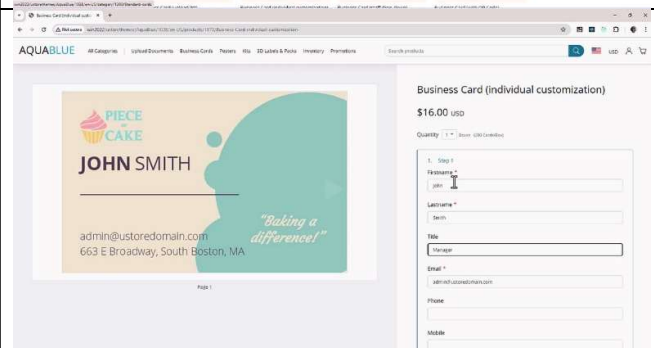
Business Card (individual custo ×

AQUABLUE All Categories Upload Documents Business Cards Posters Kits 3D Labels & Packs Inventory Promotions Search products USD

PIECE of CAKE

JOHN SMITH

"Baking a difference!"

admin@ustoredomain.com
663 E Broadway, South Boston, MA

Page 1

Business Card (individual customization)

$16.00 USD

Quantity 1

1. Step 1

Firstname *

John

Lastname *

Smith

Title

Manager

Email *

admin@ustoredomain.com

Phone

Mobile